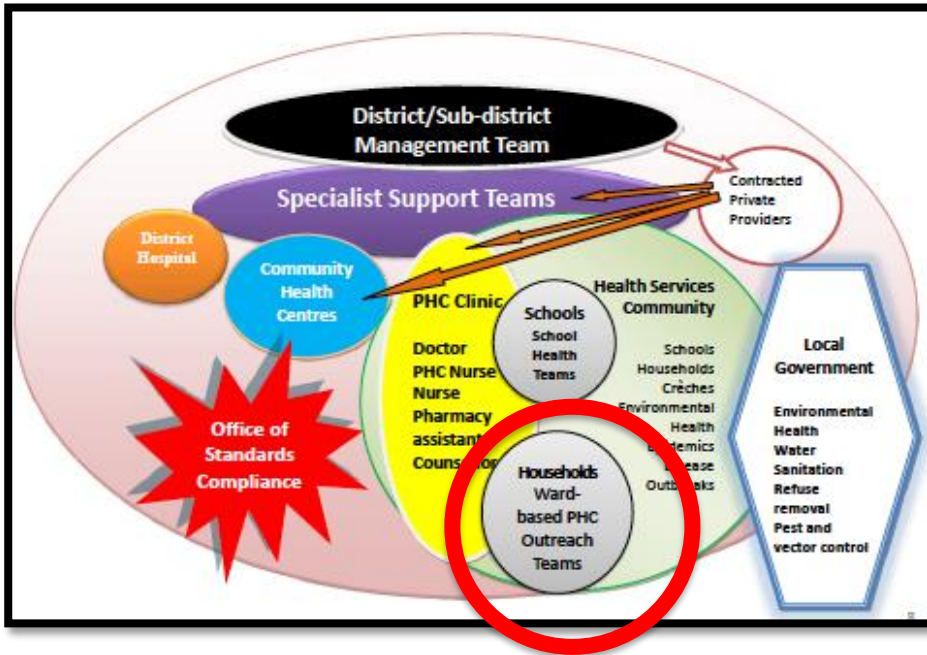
District/Sub-district Management Team

Contracted Private Providers

Specialist Support Teams

District Hospital

Community Health Centres

PHC Clinic

Doctor
PHC Nurse
Nurse
Pharmacy assistant
Counsellor

Schools
School Health Teams

Health Services Community

Schools
Households
Crèches
Environmental Health
Epidemics
Disease
Outbreaks

Households
Ward-based PHC Outreach Teams

Office of Standards Compliance

Local Government

Environmental Health
Water
Sanitation
Refuse removal
Pest and vector control